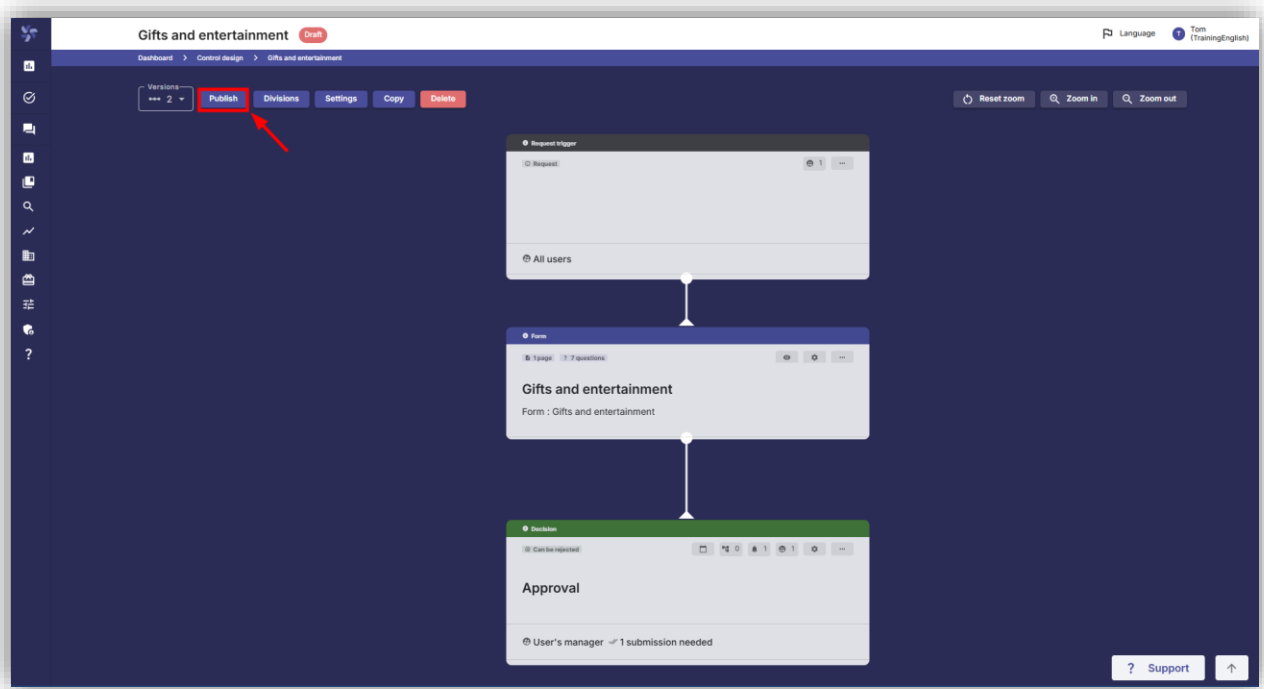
Gifts and entertainment Draft

Language
Tom (TrainingEnglish)

Dashboard > Control design > Gifts and entertainment

Versions
2

Publish Divisions Settings Copy Delete

Reset zoom Zoom in Zoom out

Request trigger
Request
1
...
All users

Form
1 page 7 questions
...
Gifts and entertainment
Form : Gifts and entertainment

Decision
Can be rejected
0 1 1
...
Approval
User's manager 1 submission needed

? Support